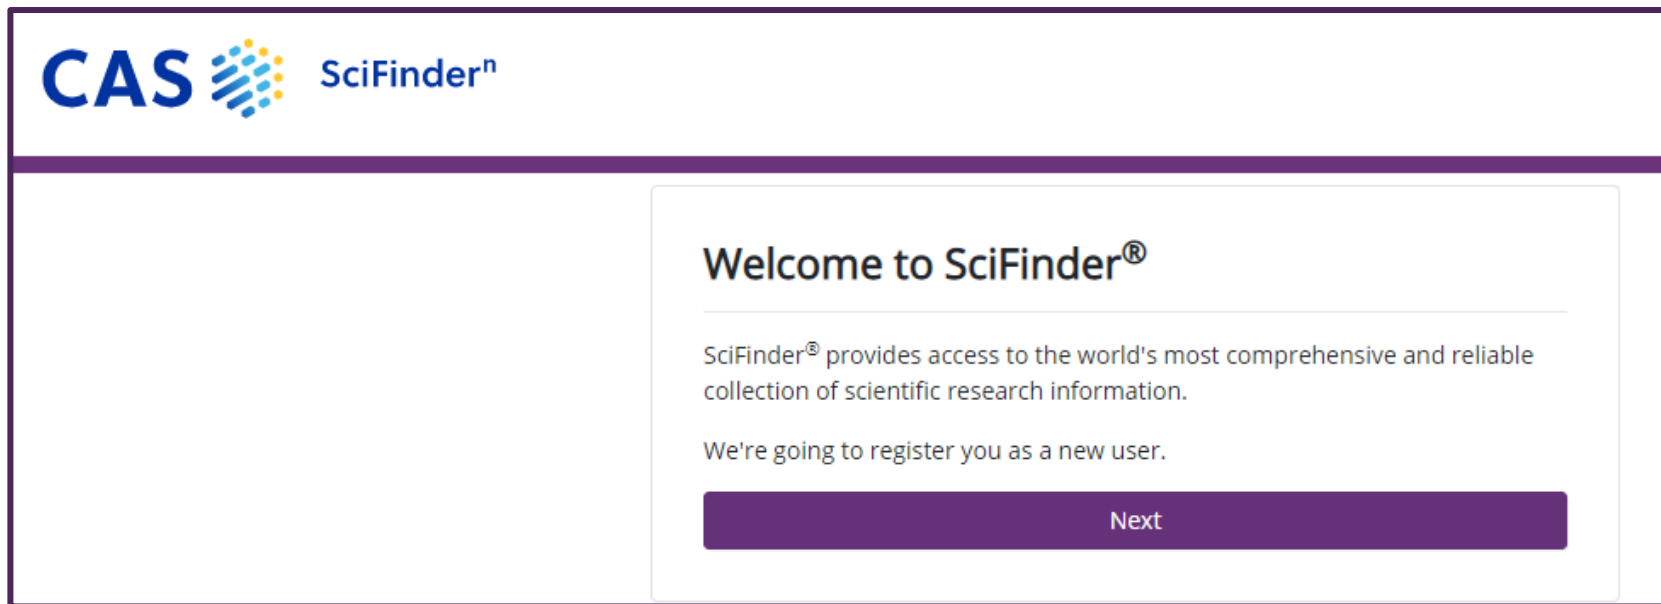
CAS SciFinder$^n$

Welcome to SciFinder®

SciFinder® provides access to the world's most comprehensive and reliable collection of scientific research information.

We're going to register you as a new user.

Next